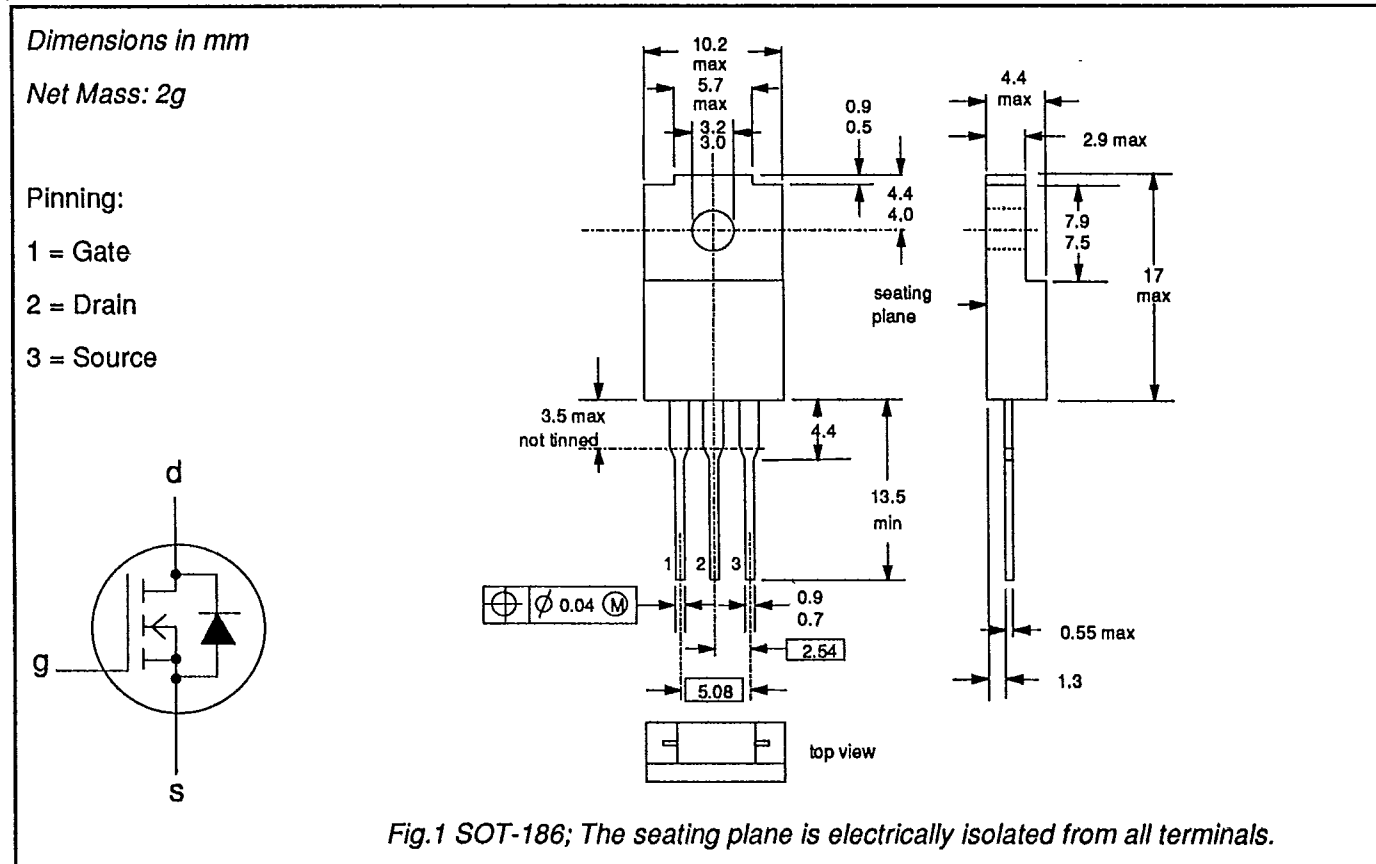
Dimensions in mm

Net Mass: 2g

Pinning:

1 = Gate

2 = Drain

3 = Source

d

g

s

10.2
max
5.7
max
3.2
3.0

0.9
0.5

4.4
4.0

4.4
max

2.9 max

7.9
7.5

17
max

seating
plane

3.5 max
not tinned

4.4

13.5
min

1 2 3

$\phi$ 0.04 M

0.9
0.7

2.54

5.08

0.55 max

1.3

top view

Fig.1 SOT-186; The seating plane is electrically isolated from all terminals.